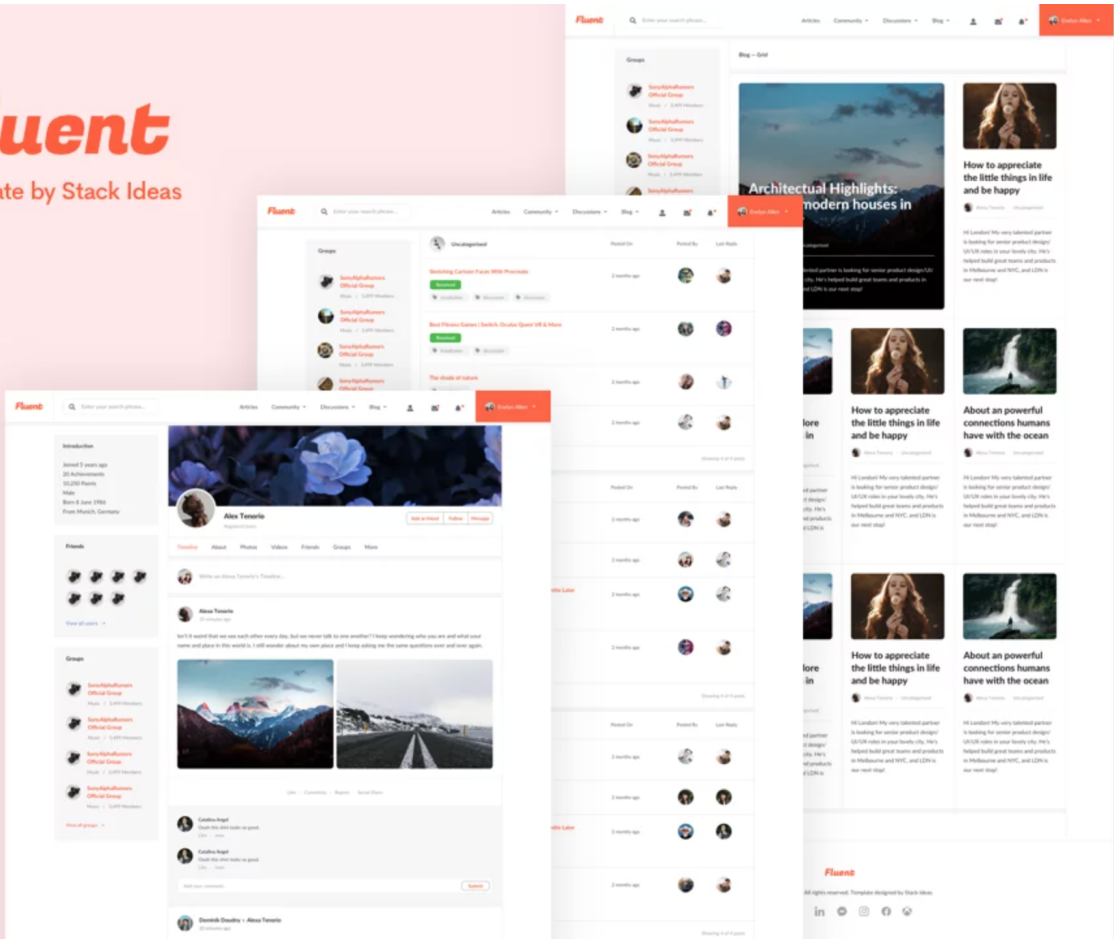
luent

ate by Stack Ideas

Fluent
Enter your search phrase...
Articles Community Discussions Blog
Evelyn Allen

Groups
SonyAlphaRunners Official Group
SonyAlphaRunners Official Group
SonyAlphaRunners Official Group

Blog — Grid

Architectural Highlights: modern houses in

How to appreciate the little things in life and be happy

How to appreciate the little things in life and be happy

About an powerful connections humans have with the ocean

How to appreciate the little things in life and be happy

About an powerful connections humans have with the ocean

Fluent
All rights reserved. Template designed by Stack Ideas

Fluent
Enter your search phrase...
Articles Community Discussions Blog
Evelyn Allen

Groups
SonyAlphaRunners Official Group
SonyAlphaRunners Official Group
SonyAlphaRunners Official Group
SonyAlphaRunners Official Group

Uncategorized
Posted On Posted By Last Reply
Sketching Cartoon Faces With Procreate
Resolved
Best Fitness Games | Switch, Oculus Quest VR & More
Resolved
The clouds of nature

Fluent
Enter your search phrase...
Articles Community Discussions Blog
Evelyn Allen

Introduction
Joined 5 years ago
20 Achievements
10,250 Points
Male
Born 8 June 1986
From Munich, Germany

Friends
View all users

Groups
SonyAlphaRunners Official Group
SonyAlphaRunners Official Group
SonyAlphaRunners Official Group
SonyAlphaRunners Official Group
View all groups

Alex Tenorio
Add as friend Follow Message
Timeline About Photos Videos Friends Groups More
Write on Alexa Tenorio's Timeline...

Alexa Tenorio
Isn't it weird that we see each other every day, but we never talk to one another? I keep wondering who you are and what your name and place in this world is. I still wonder about my own place and I keep asking me the same questions over and over again.

Like Comment Repost Social Share

Catalina Angel
Catalina Angel
Add your comment... Submit

Dominik Daudey · Alexa Tenorio